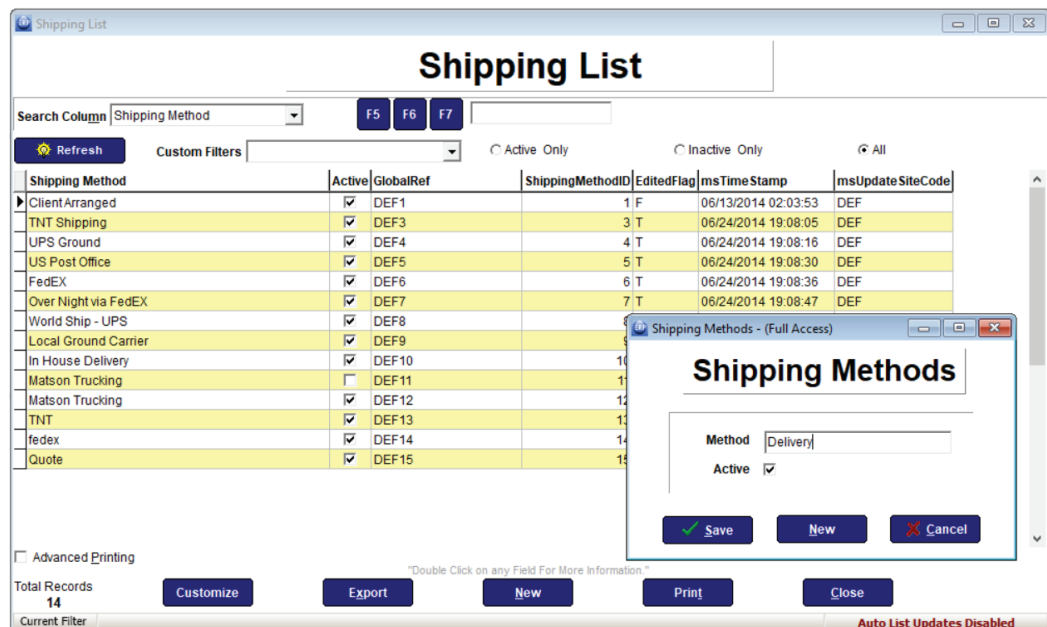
Shipping List

Shipping List

Search Column Shipping Method

F5 F6 F7

Refresh

Custom Filters

Active Only

Inactive Only

All

| Shipping Method | Active | GlobalRef | ShippingMethodID | EditedFlag | msTimeStamp | msUpdateSiteCode |
|---|---|---|---|---|---|---|
| Client Arranged | ☑ | DEF1 | 1 | F | 06/13/2014 02:03:53 | DEF |
| TNT Shipping | ☑ | DEF3 | 3 | T | 06/24/2014 19:08:05 | DEF |
| UPS Ground | ☑ | DEF4 | 4 | T | 06/24/2014 19:08:16 | DEF |
| US Post Office | ☑ | DEF5 | 5 | T | 06/24/2014 19:08:30 | DEF |
| FedEX | ☑ | DEF6 | 6 | T | 06/24/2014 19:08:36 | DEF |
| Over Night via FedEX | ☑ | DEF7 | 7 | T | 06/24/2014 19:08:47 | DEF |
| World Ship - UPS | ☑ | DEF8 | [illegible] | | | |
| Local Ground Carrier | ☑ | DEF9 | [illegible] | | | |
| In House Delivery | ☑ | DEF10 | 1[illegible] | | | |
| Matson Trucking | ☐ | DEF11 | 1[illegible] | | | |
| Matson Trucking | ☑ | DEF12 | 1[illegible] | | | |
| TNT | ☑ | DEF13 | 1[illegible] | | | |
| fedex | ☑ | DEF14 | 1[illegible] | | | |
| Quote | ☑ | DEF15 | 1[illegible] | | | |

Shipping Methods - (Full Access)

Shipping Methods

Method Delivery

Active

Save

New

Cancel

Advanced Printing

"Double Click on any Field For More Information."

Total Records
14

Customize

Export

New

Print

Close

Current Filter

Auto List Updates Disabled